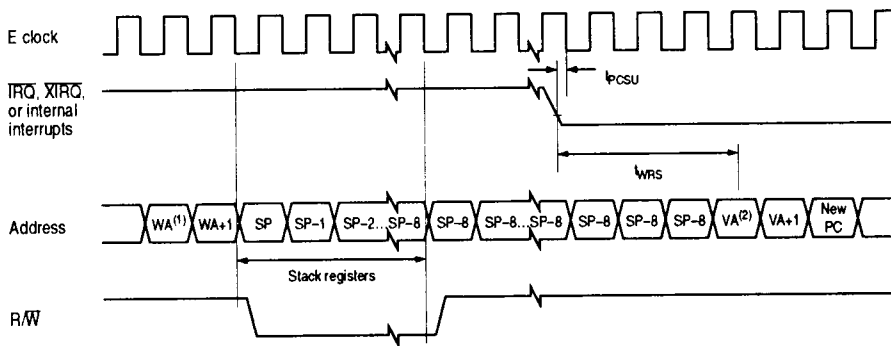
E clock

$\overline{IRQ}$, $\overline{XIRQ}$, or internal interrupts

$t_{PCSU}$

$t_{WRS}$

Address

WA$^{(1)}$ WA+1 SP SP−1 SP−2...SP−8 SP−8 SP−8...SP−8 SP−8 SP−8 SP−8 VA$^{(2)}$ VA+1 New PC

Stack registers

R/$\overline{W}$